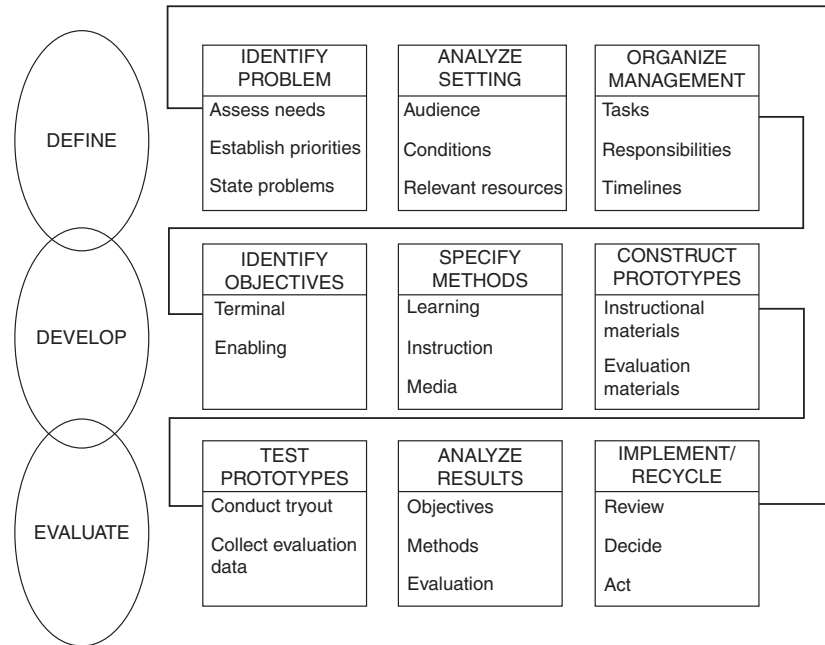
DEFINE

IDENTIFY PROBLEM
Assess needs
Establish priorities
State problems

ANALYZE SETTING
Audience
Conditions
Relevant resources

ORGANIZE MANAGEMENT
Tasks
Responsibilities
Timelines

DEVELOP

IDENTIFY OBJECTIVES
Terminal
Enabling

SPECIFY METHODS
Learning
Instruction
Media

CONSTRUCT PROTOTYPES
Instructional materials
Evaluation materials

EVALUATE

TEST PROTOTYPES
Conduct tryout
Collect evaluation data

ANALYZE RESULTS
Objectives
Methods
Evaluation

IMPLEMENT/ RECYCLE
Review
Decide
Act